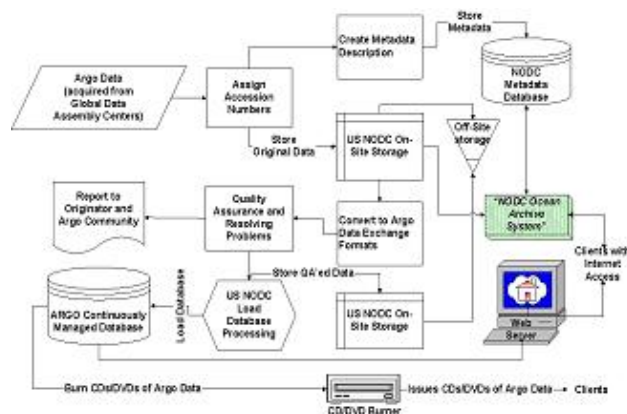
Argo Data (acquired from Global Data Assembly Centers)

Assign Accession Numbers

Create Metadata Description

Store Metadata

NODC Metadata Database

Store Original Data

US NODC On-Site Storage

Off-Site storage

"NODC Ocean Archive System"

Clients with Internet Access

Report to Originator and Argo Community

Quality Assurance and Resolving Problems

Convert to Argo Data Exchange Formats

Store QA'ed Data

Load Database

ARGO Continuously Managed Database

US NODC Load Database Processing

US NODC On-Site Storage

Web Server

Burn CDs/DVDs of Argo Data

CD/DVD Burner

Issues CDs/DVDs of Argo Data

Clients